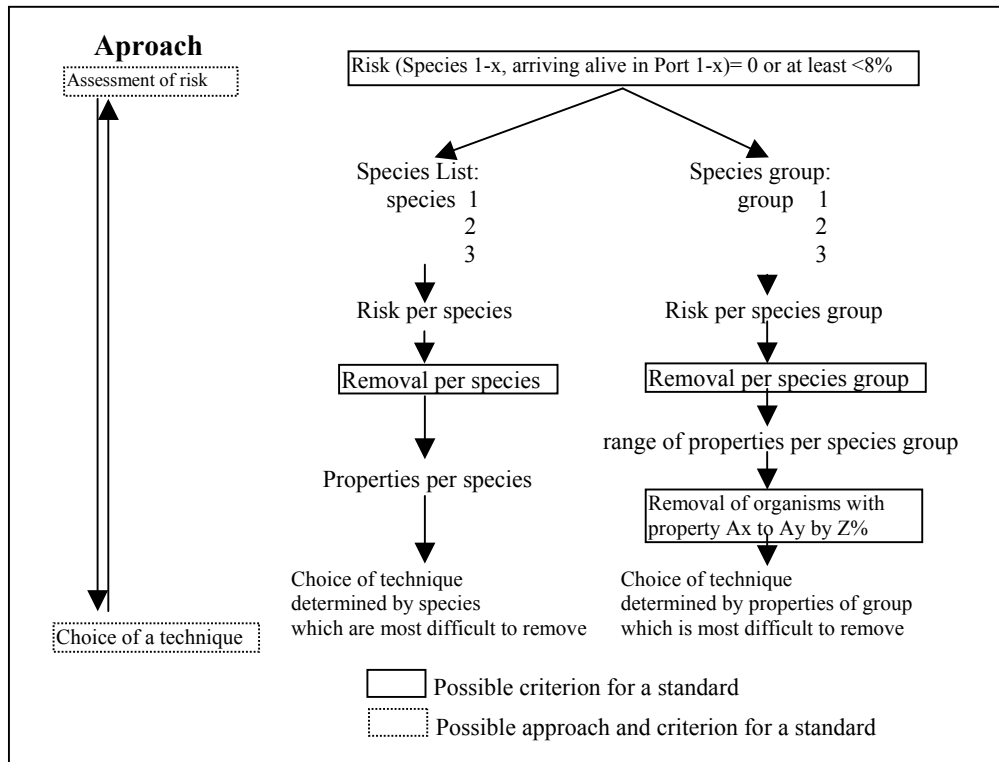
Aproach

Assessment of risk

Risk (Species 1-x, arriving alive in Port 1-x)= 0 or at least <8%

Species List:
species 1
2
3

Risk per species

Removal per species

Properties per species

Choice of technique determined by species which are most difficult to remove

Species group:
group 1
2
3

Risk per species group

Removal per species group

range of properties per species group

Removal of organisms with property Ax to Ay by Z%

Choice of technique determined by properties of group which is most difficult to remove

Choice of a technique

Possible criterion for a standard

Possible approach and criterion for a standard